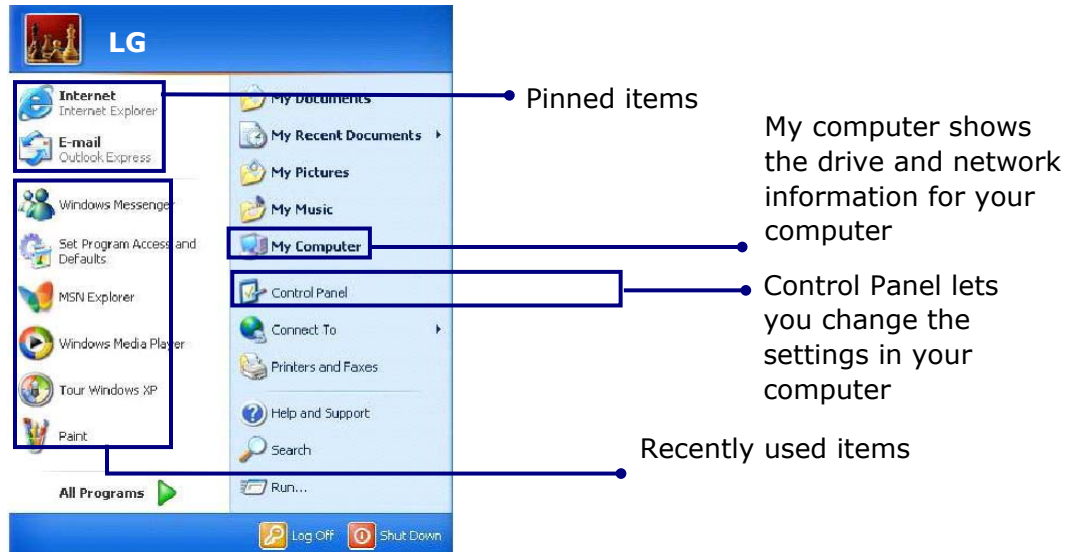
LG

Internet
Internet Explorer

E-mail
Outlook Express

Windows Messenger

Set Program Access and Defaults

MSN Explorer

Windows Media Player

Tour Windows XP

Paint

All Programs

My Documents

My Recent Documents

My Pictures

My Music

My Computer

Control Panel

Connect To

Printers and Faxes

Help and Support

Search

Run...

Log Off

Shut Down

Pinned items

My computer shows the drive and network information for your computer

Control Panel lets you change the settings in your computer

Recently used items